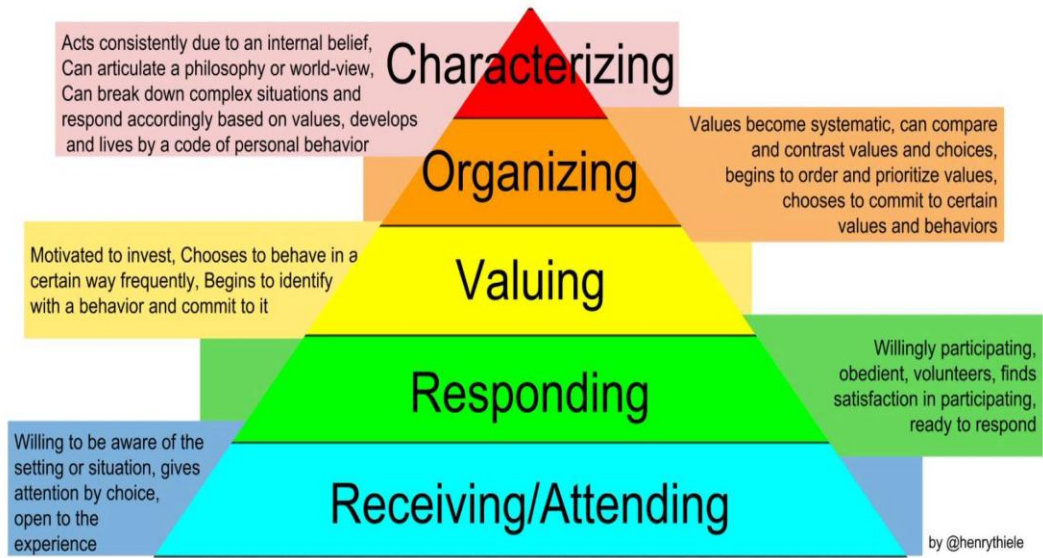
Acts consistently due to an internal belief, Can articulate a philosophy or world-view, Can break down complex situations and respond accordingly based on values, develops and lives by a code of personal behavior

Characterizing

Organizing

Values become systematic, can compare and contrast values and choices, begins to order and prioritize values, chooses to commit to certain values and behaviors

Motivated to invest, Chooses to behave in a certain way frequently, Begins to identify with a behavior and commit to it

Valuing

Responding

Willingly participating, obedient, volunteers, finds satisfaction in participating, ready to respond

Willing to be aware of the setting or situation, gives attention by choice, open to the experience

Receiving/Attending

by @henrythiele